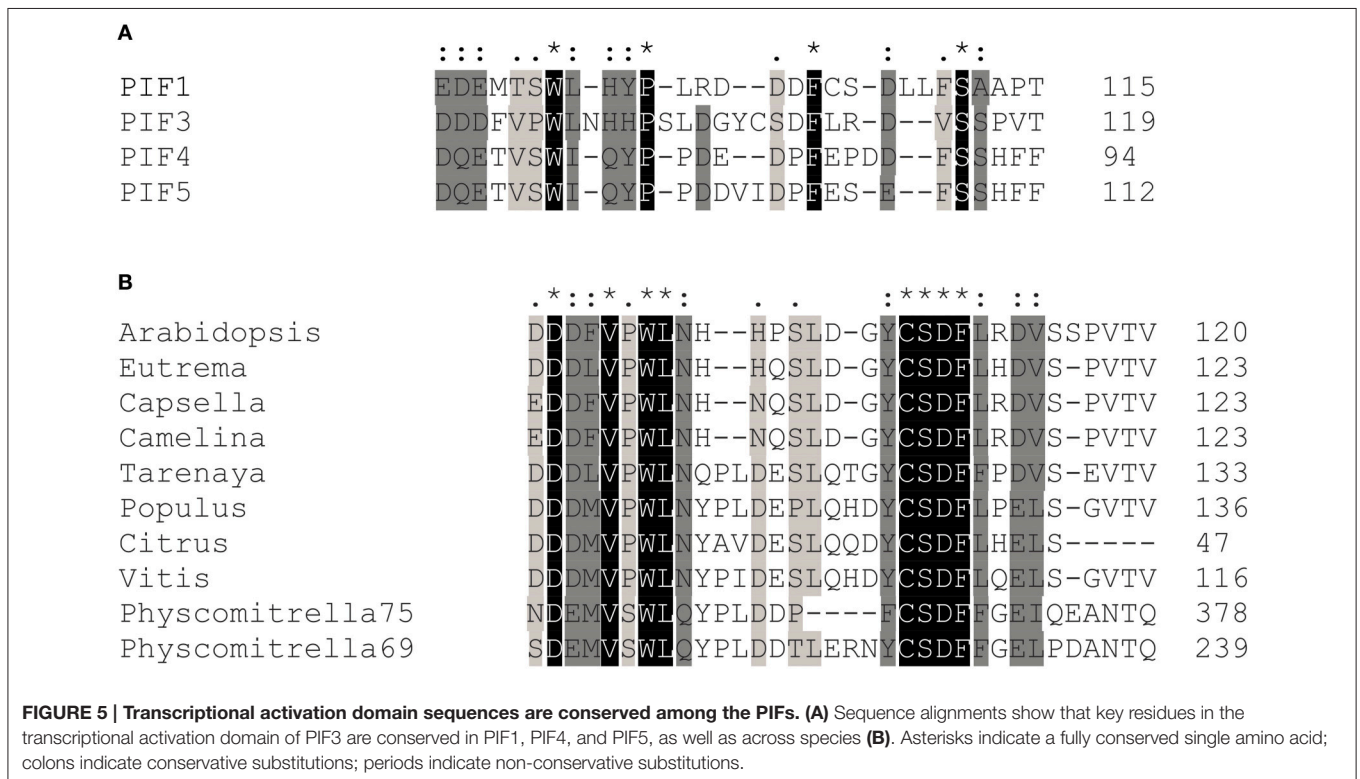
A

::: ..*: ::* . * : .*:

PIF1 EDEMTSWL-HYP-LRD--DDFCS-DLLFSAAPT 115
PIF3 DDDFVPWLNHHPSLDGYCSDFLR-D--VSSPVT 119
PIF4 DQETVSWI-QYP-PDE--DPFEPDD--FSSHFF 94
PIF5 DQETVSWI-QYP-PDDVIDPFES-E--FSSHFF 112

B

.*::*.**: . . :****: ::

Arabidopsis DDDFVPWLNH--HPSLD-GYCSDFLRDVSSPVTV 120
Eutrema DDDLVPWLNH--HQSLD-GYCSDFLHDVS-PVTV 123
Capsella EDDFVPWLNH--NQSLD-GYCSDFLRDVS-PVTV 123
Camelina EDDFVPWLNH--NQSLD-GYCSDFLRDVS-PVTV 123
Tarenaya DDDLVPWLNQPLDESLQTGYCSDFFPDVS-EVTV 133
Populus DDDMVPWLNYPLDEPLQHDYCSDFLPELS-GVTV 136
Citrus DDDMVPWLNYAVDESLQQDYCSDFLHELS----- 47
Vitis DDDMVPWLNYPIDESLQHDYCSDFLQELS-GVTV 116
Physcomitrella75 NDEMVSWLQYPLDDP----FCSDFFGEIQEANTQ 378
Physcomitrella69 SDEMVSWLQYPLDDTLERNYCSDFFGELPDANTQ 239

FIGURE 5 | Transcriptional activation domain sequences are conserved among the PIFs. (A) Sequence alignments show that key residues in the transcriptional activation domain of PIF3 are conserved in PIF1, PIF4, and PIF5, as well as across species (B). Asterisks indicate a fully conserved single amino acid; colons indicate conservative substitutions; periods indicate non-conservative substitutions.